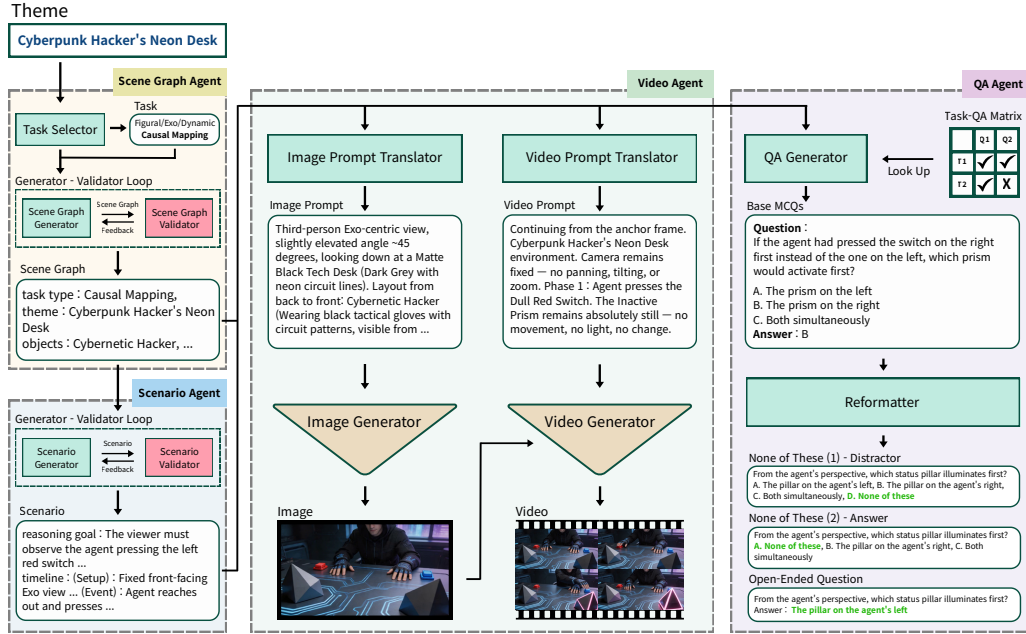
Theme

Cyberpunk Hacker's Neon Desk

Scene Graph Agent

Task

Task Selector

Figural/Exo/Dynamic
Causal Mapping

Generator - Validator Loop

Scene Graph Generator

Scene Graph

Feedback

Scene Graph Validator

Scene Graph

task type : Causal Mapping,
theme : Cyberpunk Hacker's Neon Desk
objects : Cybernetic Hacker, ...

Scenario Agent

Generator - Validator Loop

Scenario Generator

Scenario

Feedback

Scenario Validator

Scenario

reasoning goal : The viewer must observe the agent pressing the left red switch ...
timeline : (Setup) : Fixed front-facing Exo view ... (Event) : Agent reaches out and presses ...

Video Agent

Image Prompt Translator

Image Prompt

Third-person Exo-centric view, slightly elevated angle ~45 degrees, looking down at a Matte Black Tech Desk (Dark Grey with neon circuit lines). Layout from back to front: Cybernetic Hacker (Wearing black tactical gloves with circuit patterns, visible from ...

Image Generator

Image

Video Prompt Translator

Video Prompt

Continuing from the anchor frame. Cyberpunk Hacker's Neon Desk environment. Camera remains fixed — no panning, tilting, or zoom. Phase 1 : Agent presses the Dull Red Switch. The Inactive Prism remains absolutely still — no movement, no light, no change.

Video Generator

Video

QA Agent

QA Generator

Task-QA Matrix

| | Q1 | Q2 |
|---|---|---|
| T1 | ✓ | ✓ |
| T2 | ✓ | X |

Look Up

Base MCQs

Question :
If the agent had pressed the switch on the right first instead of the one on the left, which prism would activate first?
A. The prism on the left
B. The prism on the right
C. Both simultaneously
Answer : B

Reformatter

None of These (1) - Distractor

From the agent's perspective, which status pillar illuminates first?
A. The pillar on the agent's left, B. The pillar on the agent's right, C. Both simultaneously, D. None of these

None of These (2) - Answer

From the agent's perspective, which status pillar illuminates first?
A. None of these, B. The pillar on the agent's right, C. Both simultaneously

Open-Ended Question

From the agent's perspective, which status pillar illuminates first?
Answer : The pillar on the agent's left